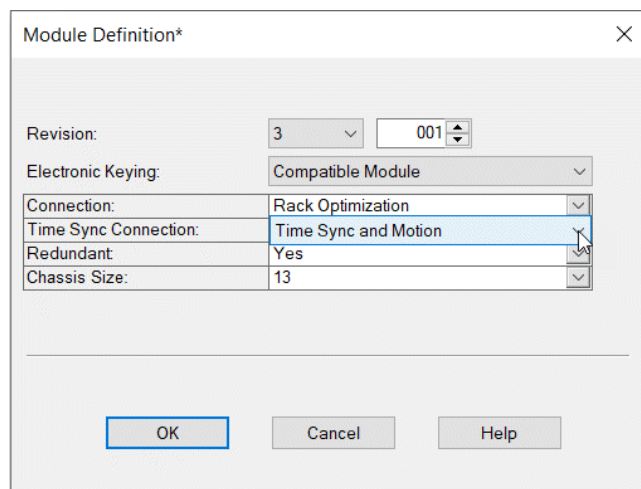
Module Definition*

Revision: 3 001

Electronic Keying: Compatible Module

| Connection: | Rack Optimization |
|---|---|
| Time Sync Connection: | Time Sync and Motion |
| Redundant: | Yes |
| Chassis Size: | 13 |

OK Cancel Help